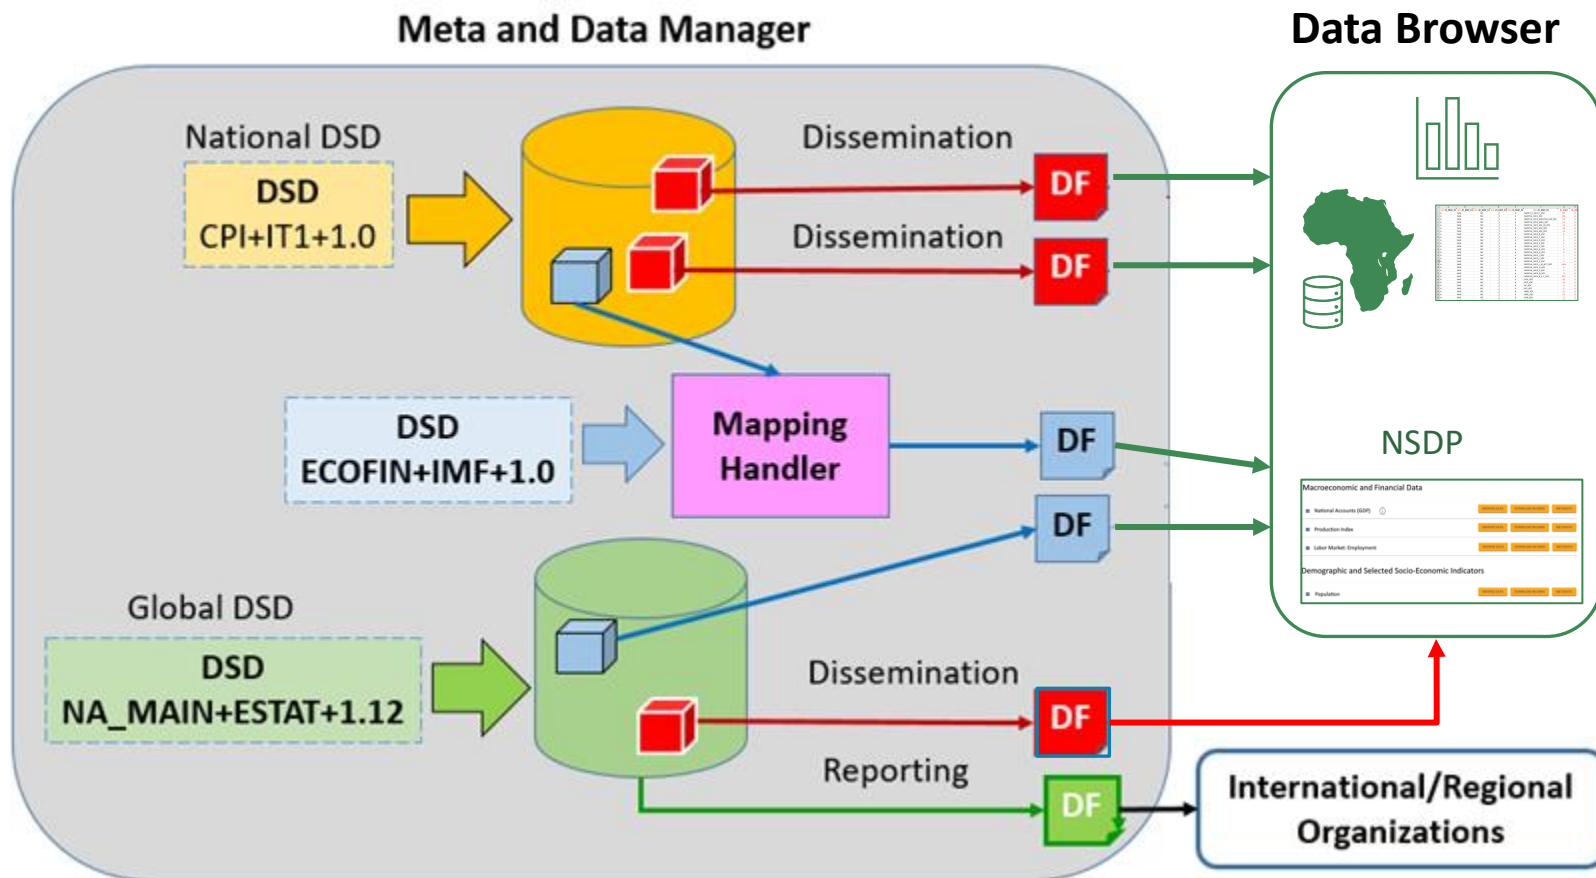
Meta and Data Manager

Data Browser

National DSD

DSD
CPI+IT1+1.0

Dissemination

DF

Dissemination

DF

DSD
ECOFIN+IMF+1.0

Mapping Handler

DF

NSDP

Macroeconomic and Financial Data

National Accounts (GDP)

Production Index

Labor Market: Employment

Demographic and Selected Socio-Economic Indicators

Population

DF

Global DSD

DSD
NA_MAIN+ESTAT+1.12

Dissemination

DF

Reporting

DF

International/Regional Organizations